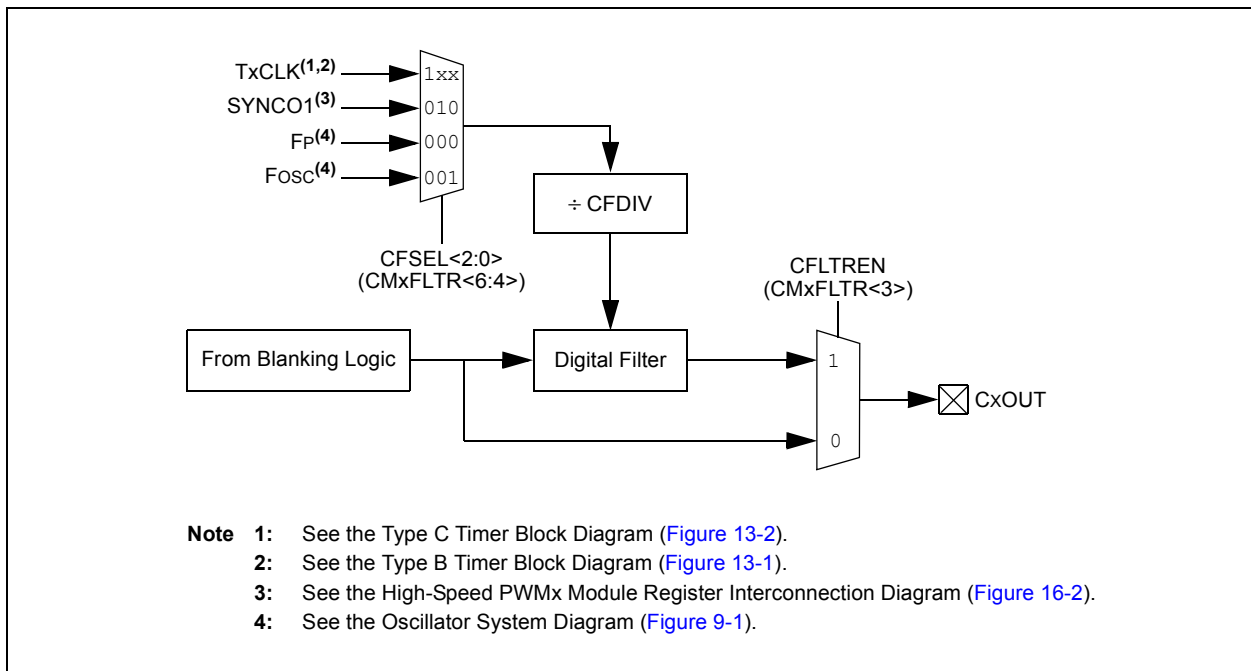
TxCLK$^{(1,2)}$
SYNCO1$^{(3)}$
FP$^{(4)}$
FOSC$^{(4)}$
1xx
010
000
001
CFSEL<2:0>
(CMxFLTR<6:4>)
÷ CFDIV
CFLTREN
(CMxFLTR<3>)
From Blanking Logic
Digital Filter
1
0
CxOUT

Note 1: See the Type C Timer Block Diagram (Figure 13-2).
2: See the Type B Timer Block Diagram (Figure 13-1).
3: See the High-Speed PWMx Module Register Interconnection Diagram (Figure 16-2).
4: See the Oscillator System Diagram (Figure 9-1).